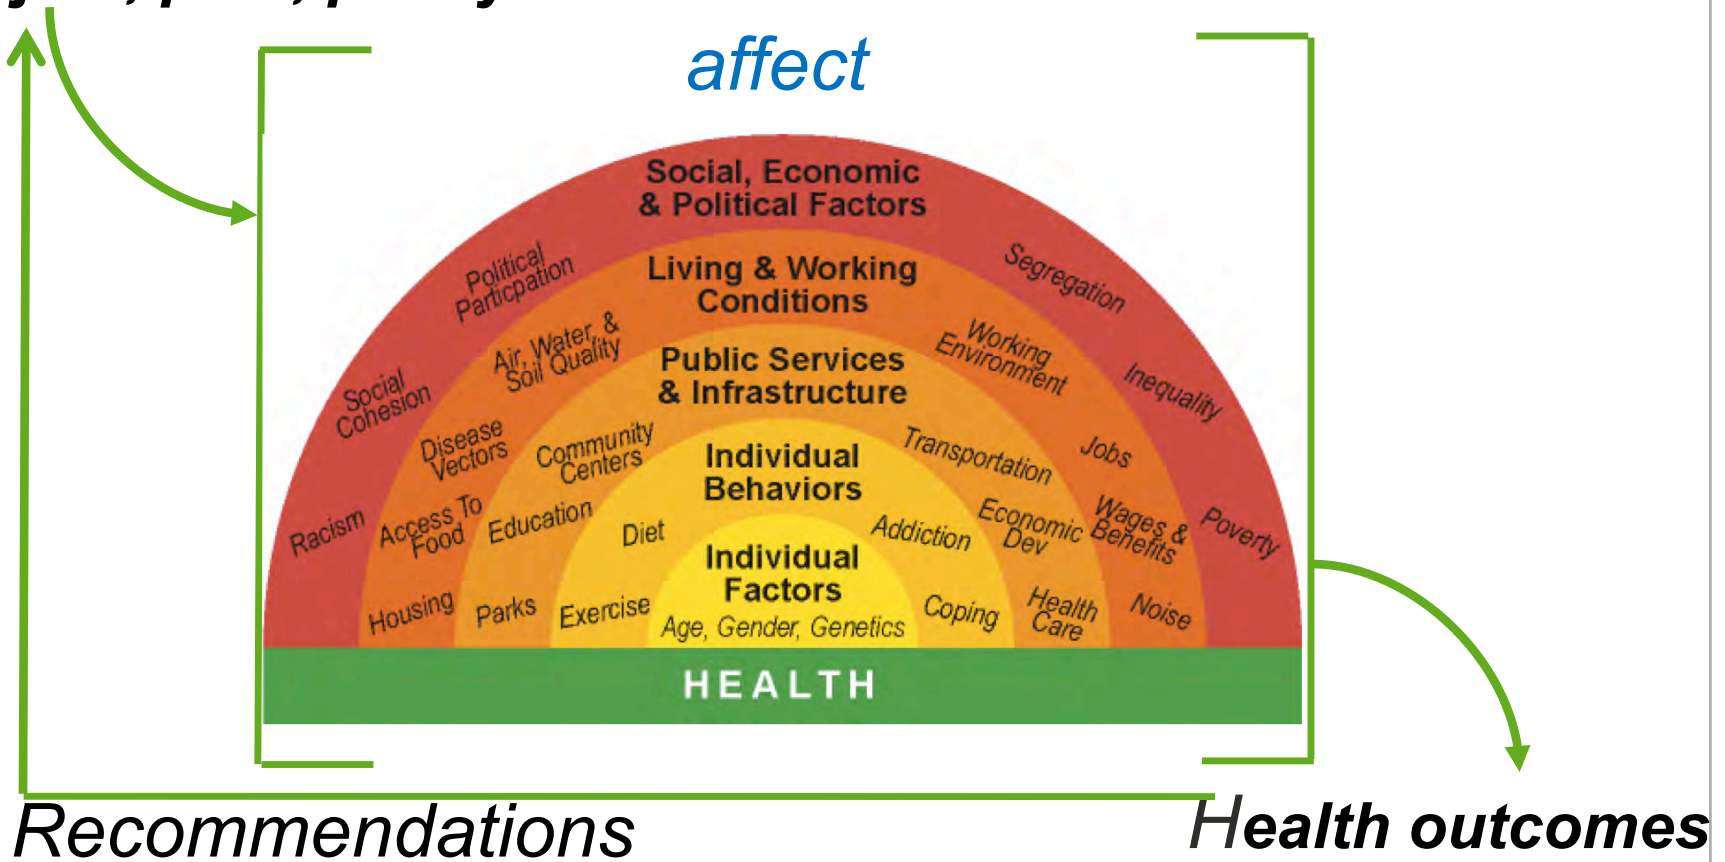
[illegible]

affect

Social, Economic & Political Factors

Political Particpation

Segregation

Social Cohesion

Inequality

Racism

Poverty

Living & Working Conditions

Air, Water, & Soil Quality

Working Environment

Disease Vectors

Jobs

Access To Food

Wages & Benefits

Housing

Noise

Public Services & Infrastructure

Community Centers

Transportation

Education

Economic Dev

Parks

Health Care

Individual Behaviors

Diet

Addiction

Exercise

Coping

Individual Factors

Age, Gender, Genetics

HEALTH

Recommendations

Health outcomes